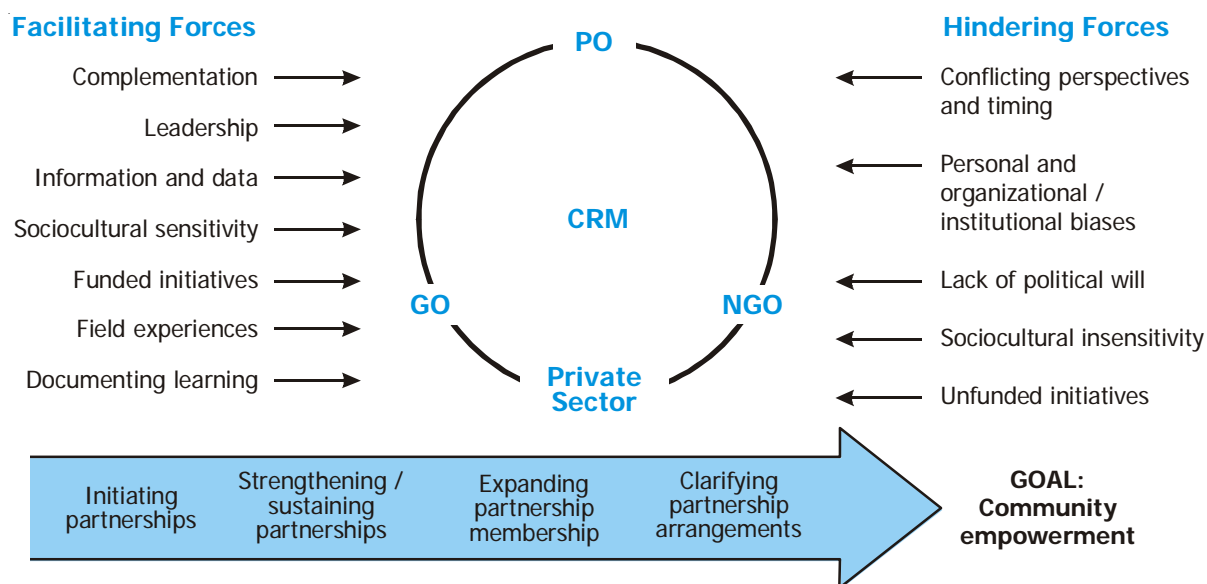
Facilitating Forces

Complementation

Leadership

Information and data

Sociocultural sensitivity

Funded initiatives

Field experiences

Documenting learning

PO

CRM

GO

NGO

Private Sector

Hindering Forces

Conflicting perspectives and timing

Personal and organizational / institutional biases

Lack of political will

Sociocultural insensitivity

Unfunded initiatives

Initiating partnerships

Strengthening / sustaining partnerships

Expanding partnership membership

Clarifying partnership arrangements

GOAL: Community empowerment